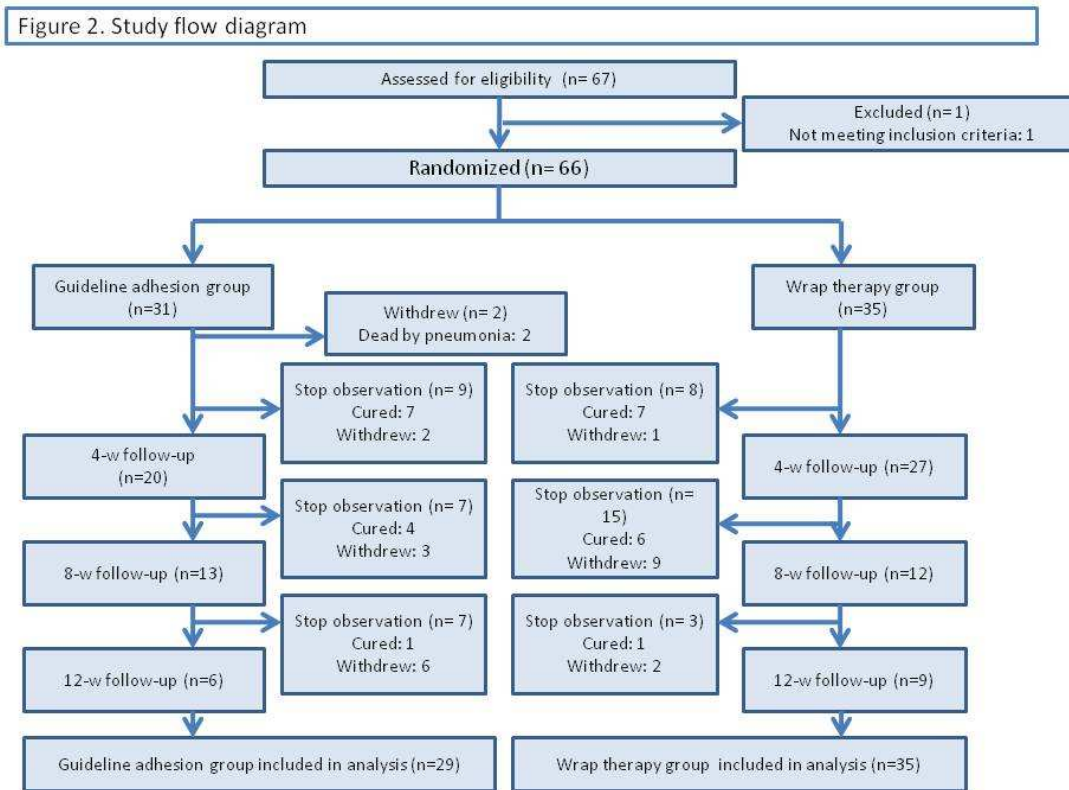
Figure 2. Study flow diagram

Assessed for eligibility (n= 67)

Excluded (n= 1)
Not meeting inclusion criteria: 1

Randomized (n= 66)

Guideline adhesion group (n=31)

Withdrew (n= 2)
Dead by pneumonia: 2

Stop observation (n= 9)
Cured: 7
Withdrew: 2

4-w follow-up (n=20)

Stop observation (n= 7)
Cured: 4
Withdrew: 3

8-w follow-up (n=13)

Stop observation (n= 7)
Cured: 1
Withdrew: 6

12-w follow-up (n=6)

Guideline adhesion group included in analysis (n=29)

Wrap therapy group (n=35)

Stop observation (n= 8)
Cured: 7
Withdrew: 1

4-w follow-up (n=27)

Stop observation (n= 15)
Cured: 6
Withdrew: 9

8-w follow-up (n=12)

Stop observation (n= 3)
Cured: 1
Withdrew: 2

12-w follow-up (n=9)

Wrap therapy group included in analysis (n=35)